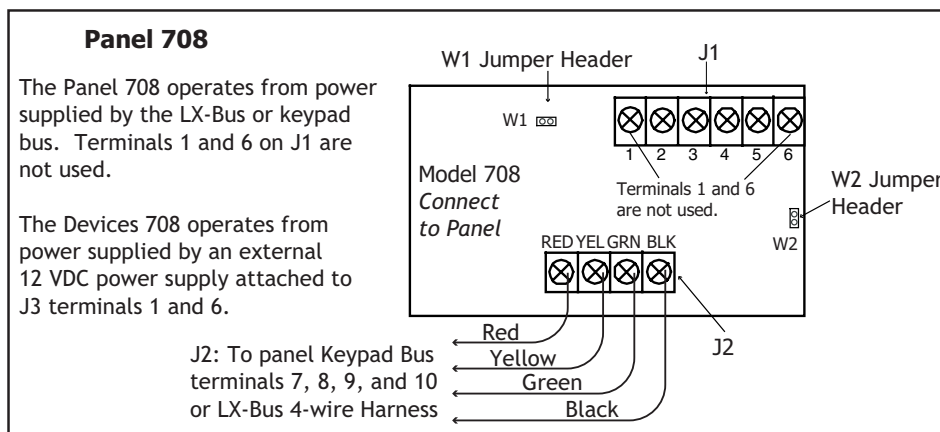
Panel 708

The Panel 708 operates from power supplied by the LX-Bus or keypad bus. Terminals 1 and 6 on J1 are not used.

The Devices 708 operates from power supplied by an external 12 VDC power supply attached to J3 terminals 1 and 6.

W1 Jumper Header

J1

W1

1 2 3 4 5 6

Model 708
Connect to Panel

Terminals 1 and 6 are not used.

W2 Jumper Header

W2

RED YEL GRN BLK

J2

Red
Yellow
Green
Black

J2: To panel Keypad Bus terminals 7, 8, 9, and 10 or LX-Bus 4-wire Harness